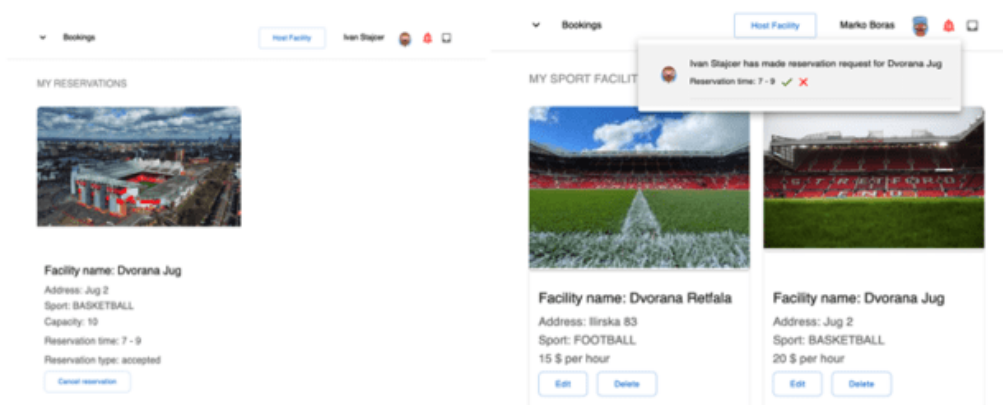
Bookings

Host Facility

Ivan Stajcer

MY RESERVATIONS

Facility name: Dvorana Jug

Address: Jug 2

Sport: BASKETBALL

Capacity: 10

Reservation time: 7 - 9

Reservation type: accepted

Cancel reservation

Bookings

Host Facility

Marko Boras

Ivan Stajcer has made reservation request for Dvorana Jug

Reservation time: 7 - 9

MY SPORT FACILIT

Facility name: Dvorana Retfala

Address: Ilirska 83

Sport: FOOTBALL

15 $ per hour

Edit

Delete

Facility name: Dvorana Jug

Address: Jug 2

Sport: BASKETBALL

20 $ per hour

Edit

Delete